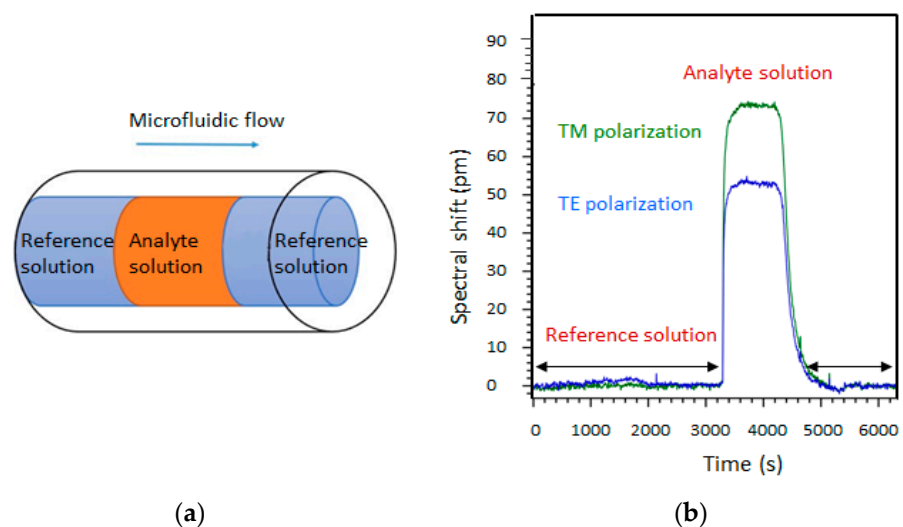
Microfluidic flow

Reference solution

Analyte solution

Reference solution

(a)

Analyte solution

TM polarization

TE polarization

Reference solution

Spectral shift (pm)

90
80
70
60
50
40
30
20
10
0

0 1000 2000 3000 4000 5000 6000

Time (s)

(b)